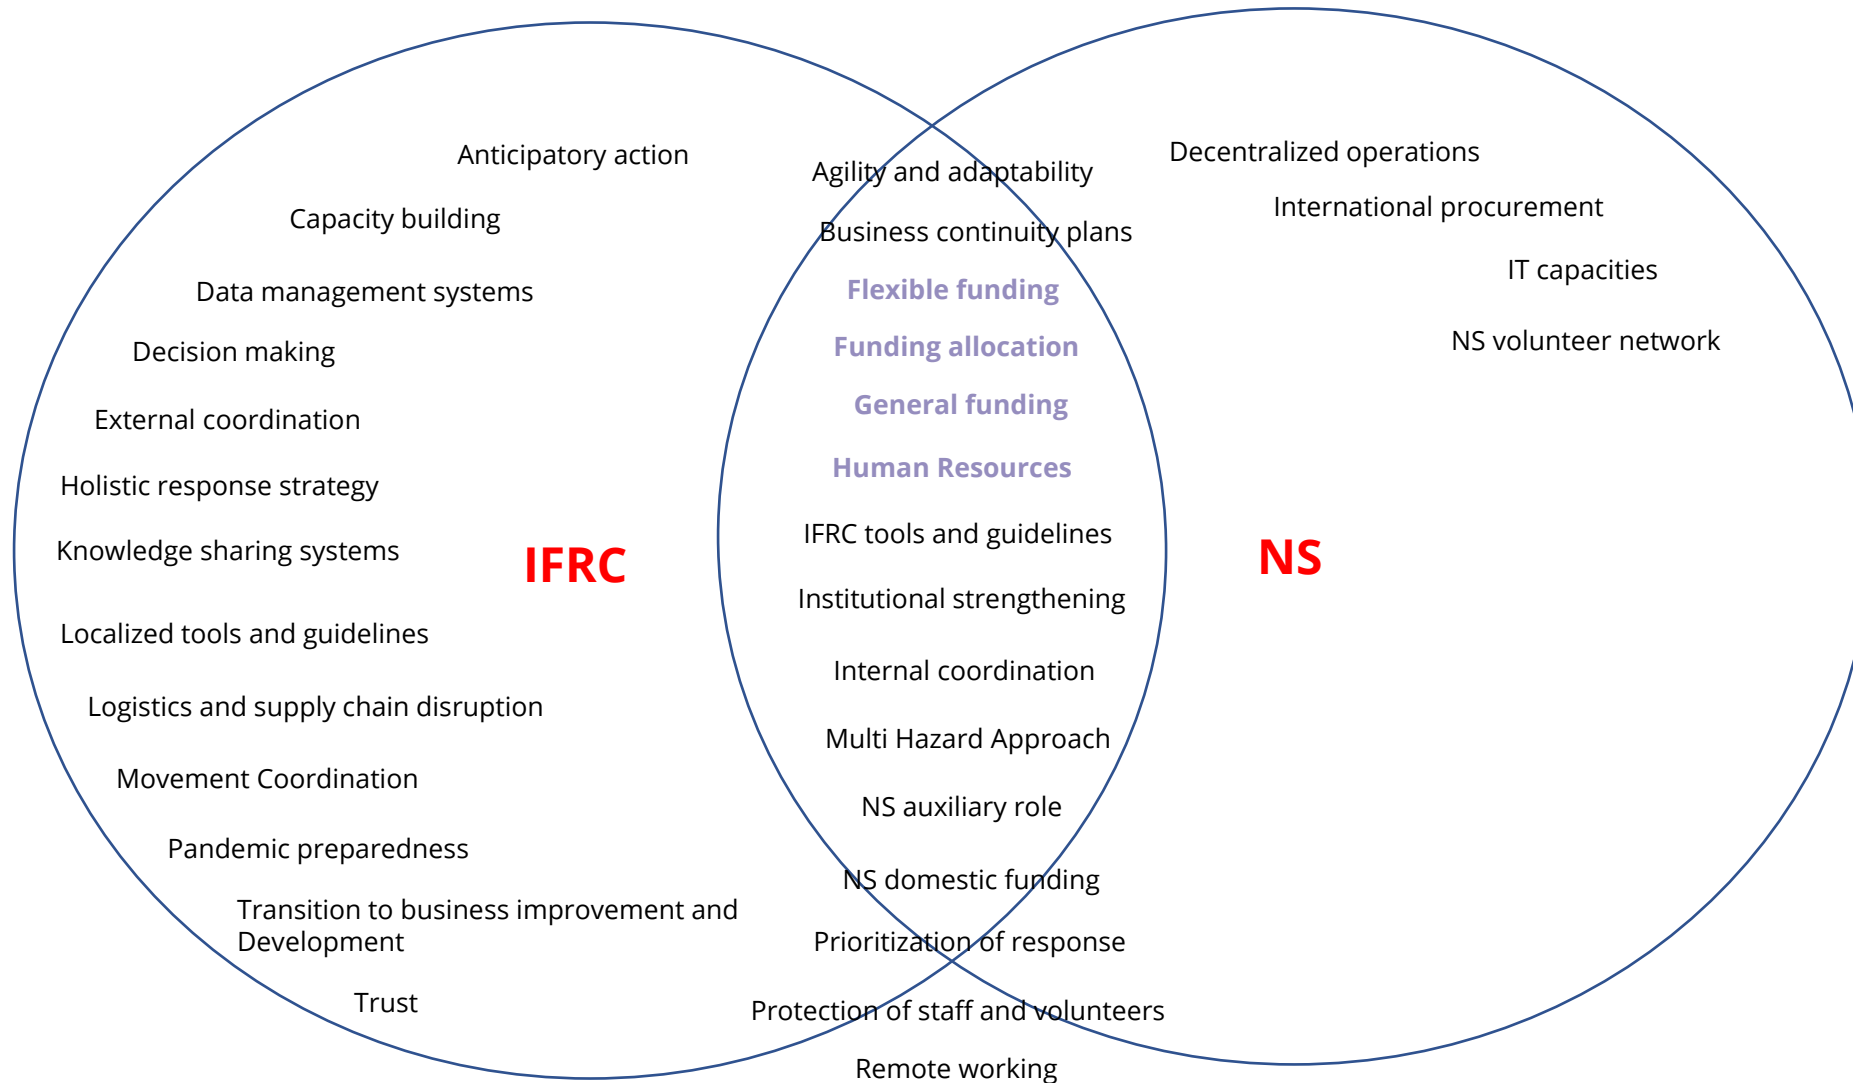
Anticipatory action

Capacity building

Data management systems

Decision making

External coordination

Holistic response strategy

Knowledge sharing systems

IFRC

Localized tools and guidelines

Logistics and supply chain disruption

Movement Coordination

Pandemic preparedness

Transition to business improvement and Development

Trust

Agility and adaptability

Business continuity plans

Flexible funding

Funding allocation

General funding

Human Resources

IFRC tools and guidelines

Institutional strengthening

Internal coordination

Multi Hazard Approach

NS auxiliary role

NS domestic funding

Prioritization of response

Protection of staff and volunteers

Remote working

Decentralized operations

International procurement

IT capacities

NS volunteer network

NS